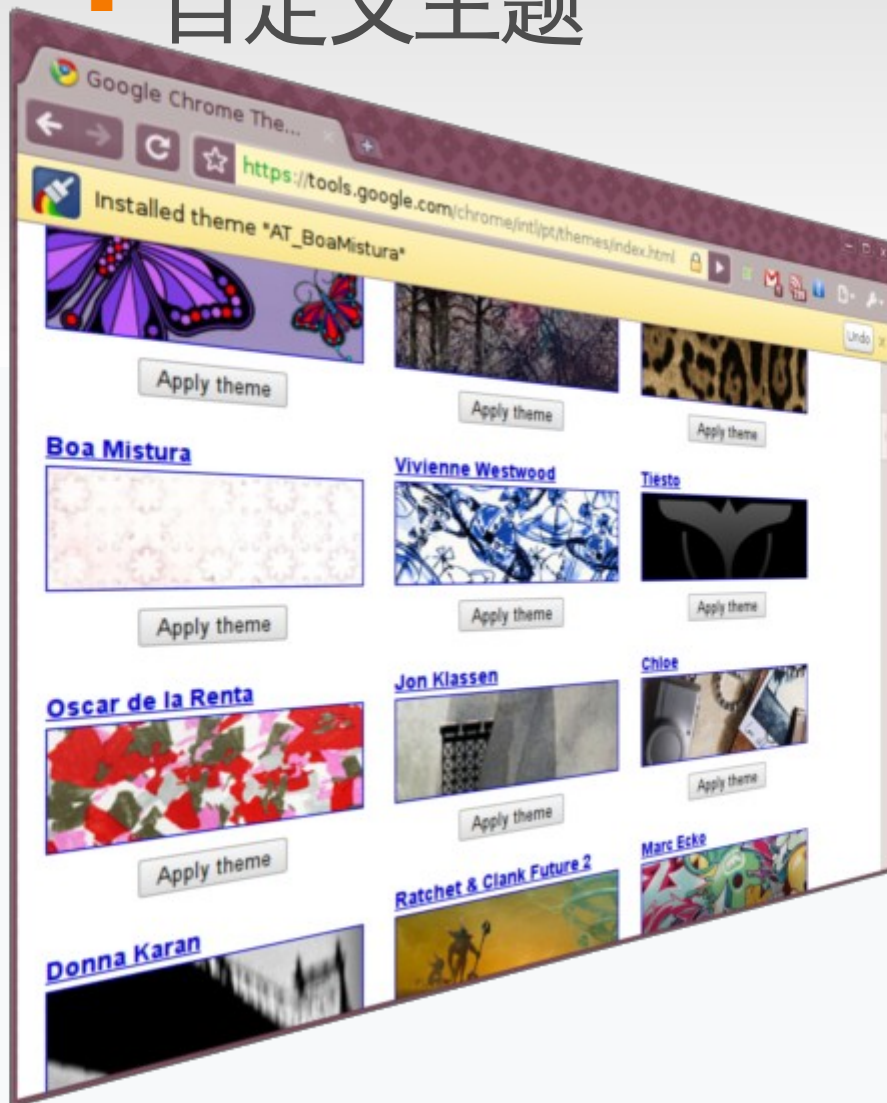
自定义主题

Google Chrome The...

https://tools.google.com/chrome/intl/pt/themes/index.html

Installed theme "AT_BoaMistura"

Undo

Apply theme

Apply theme

Apply theme

Boa Mistura

Vivienne Westwood

Tiësto

Apply theme

Apply theme

Apply theme

Oscar de la Renta

Jon Klassen

Chloe

Apply theme

Apply theme

Apply theme

Marc Ecko

Ratchet & Clank Future 2

Donna Karan